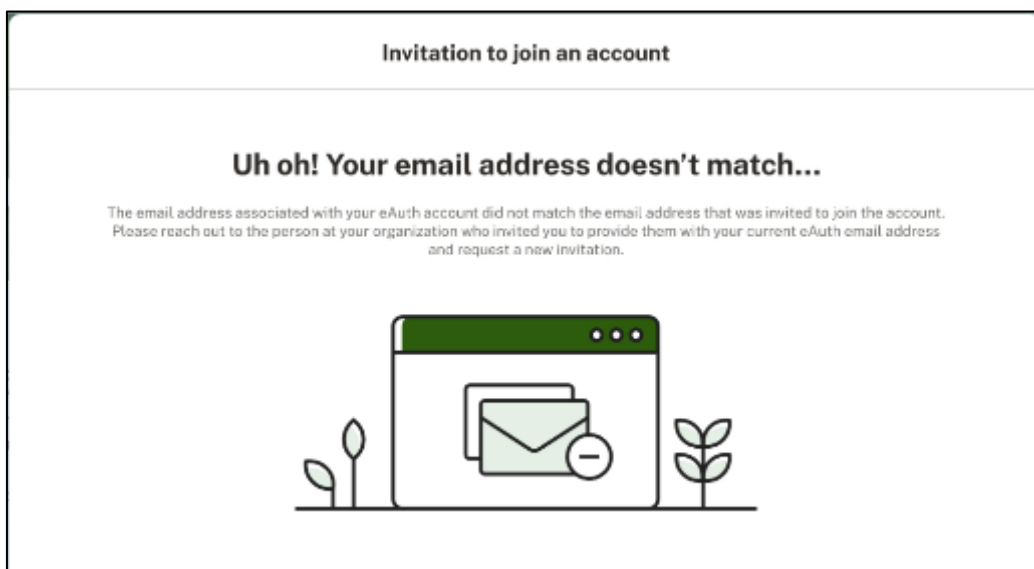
Invitation to join an account

Uh oh! Your email address doesn't match...

The email address associated with your eAuth account did not match the email address that was invited to join the account. Please reach out to the person at your organization who invited you to provide them with your current eAuth email address and request a new invitation.